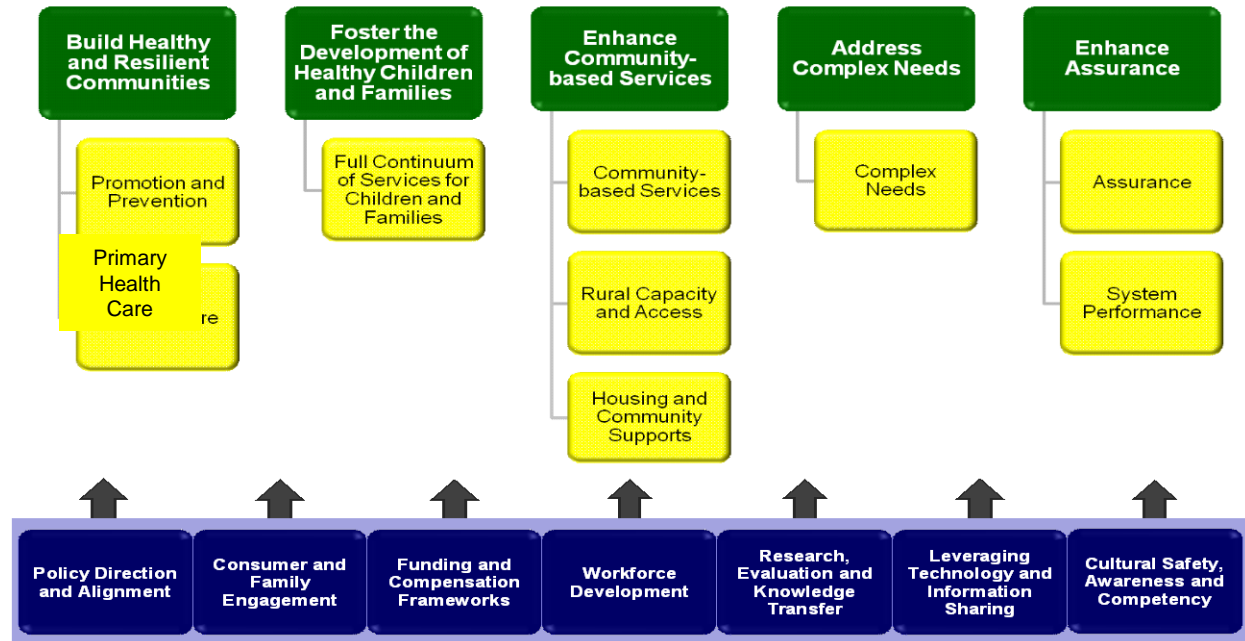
Build Healthy and Resilient Communities

Promotion and Prevention

Primary Health Care

re

Foster the Development of Healthy Children and Families

Full Continuum of Services for Children and Families

Enhance Community-based Services

Community-based Services

Rural Capacity and Access

Housing and Community Supports

Address Complex Needs

Complex Needs

Enhance Assurance

Assurance

System Performance

Policy Direction and Alignment

Consumer and Family Engagement

Funding and Compensation Frameworks

Workforce Development

Research, Evaluation and Knowledge Transfer

Leveraging Technology and Information Sharing

Cultural Safety, Awareness and Competency